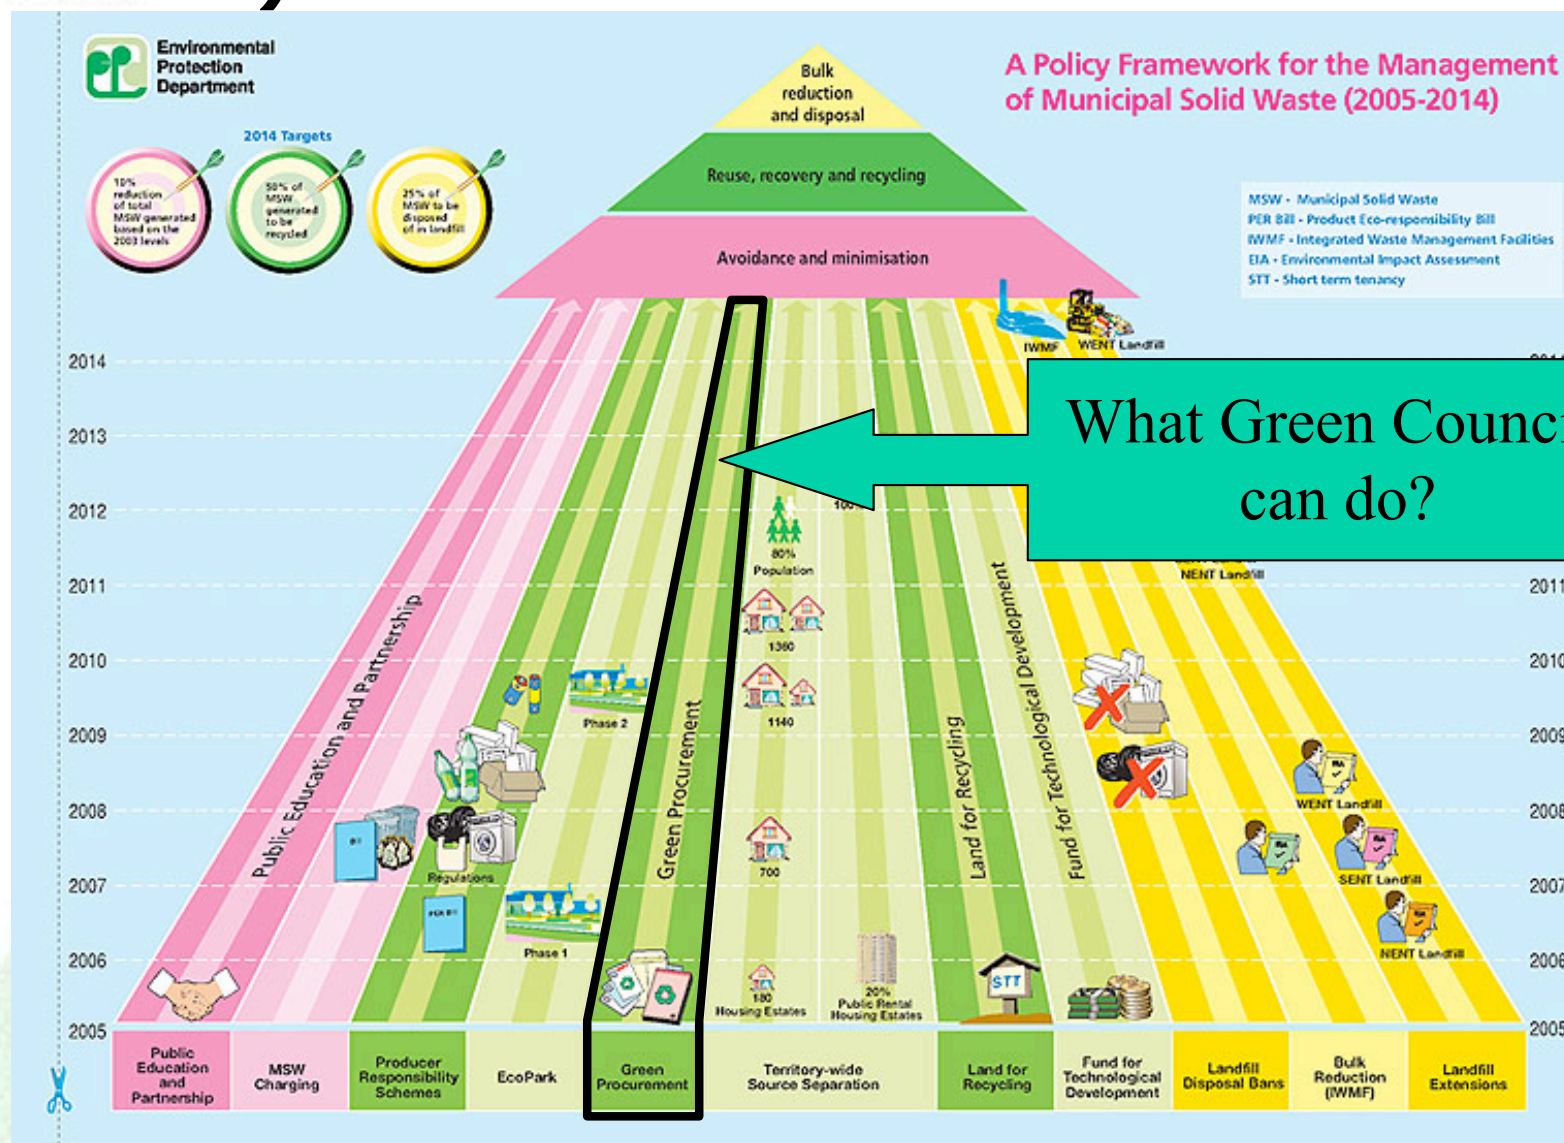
Environmental Protection Department

A Policy Framework for the Management of Municipal Solid Waste (2005-2014)

2014 Targets

10% reduction of total MSW generated based on the 2003 levels

50% of MSW generated to be recycled

25% of MSW to be disposed of in landfill

Bulk reduction and disposal

Reuse, recovery and recycling

Avoidance and minimisation

MSW - Municipal Solid Waste
PER Bill - Product Eco-responsibility Bill
IWMF - Integrated Waste Management Facilities
EIA - Environmental Impact Assessment
STT - Short term tenancy

IWMF

WENT Landfill

What Green Counc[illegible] can do?

2014
2013
2012
2011
2010
2009
2008
2007
2006
2005

80% Population

1360

1140

700

180 Housing Estates

20% Public Rental Housing Estates

NENT Landfill

WENT Landfill

SENT Landfill

NENT Landfill

Phase 2

Phase 1

Regulations

Public Education and Partnership

Green Procurement

Land for Recycling

Fund for Technological Development

STT

| Public Education and Partnership | MSW Charging | Producer Responsibility Schemes | EcoPark | Green Procurement | Territory-wide Source Separation | Land for Recycling | Fund for Technological Development | Landfill Disposal Bans | Bulk Reduction (IWMF) | Landfill Extensions |